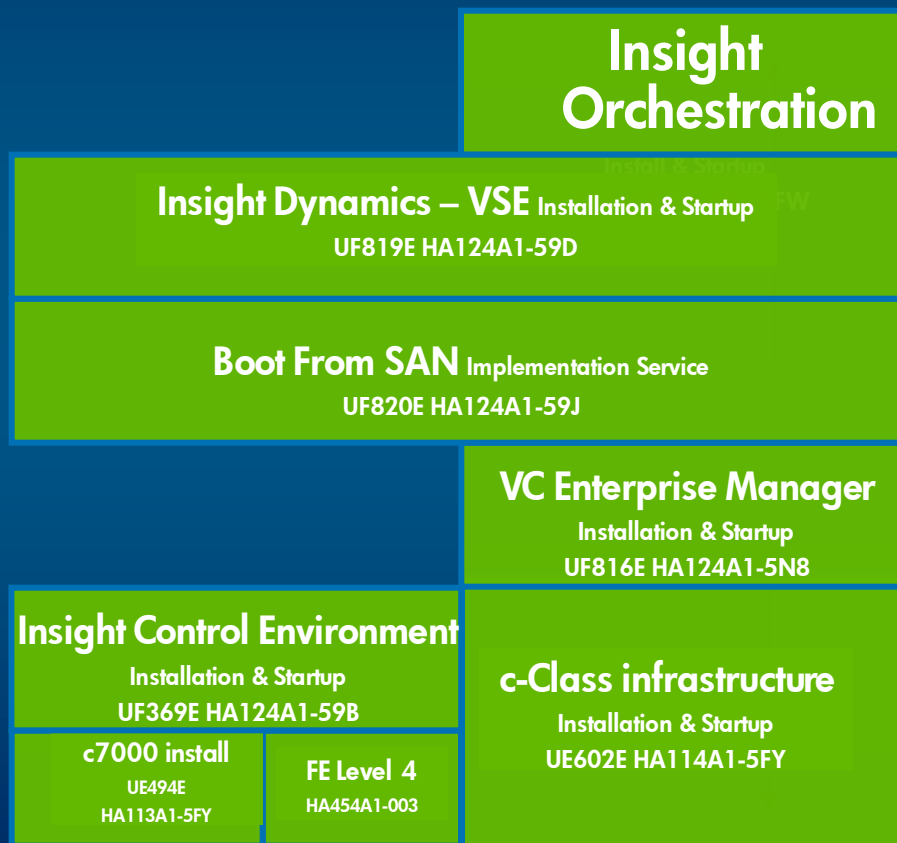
Insight Orchestration

Install & Startup

FW

Insight Dynamics – VSE Installation & Startup
UF819E HA124A1-59D

Boot From SAN Implementation Service
UF820E HA124A1-59J

VC Enterprise Manager
Installation & Startup
UF816E HA124A1-5N8

Insight Control Environment
Installation & Startup
UF369E HA124A1-59B

c-Class infrastructure
Installation & Startup
UE602E HA114A1-5FY

c7000 install
UE494E
HA113A1-5FY

FE Level 4
HA454A1-003